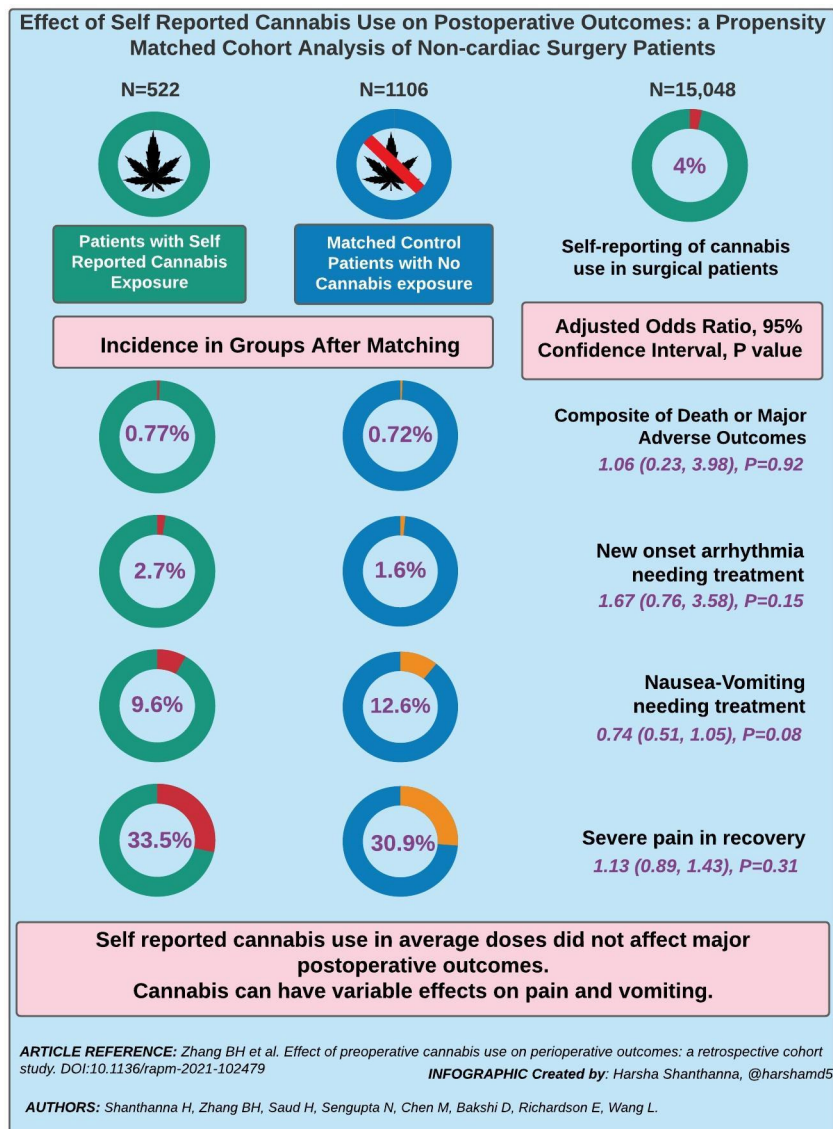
Effect of Self Reported Cannabis Use on Postoperative Outcomes: a Propensity Matched Cohort Analysis of Non-cardiac Surgery Patients

N=522

N=1106

N=15,048

4%

Patients with Self Reported Cannabis Exposure

Matched Control Patients with No Cannabis exposure

Self-reporting of cannabis use in surgical patients

Incidence in Groups After Matching

Adjusted Odds Ratio, 95% Confidence Interval, P value

0.77%

0.72%

Composite of Death or Major Adverse Outcomes
1.06 (0.23, 3.98), P=0.92

2.7%

1.6%

New onset arrhythmia needing treatment
1.67 (0.76, 3.58), P=0.15

9.6%

12.6%

Nausea-Vomiting needing treatment
0.74 (0.51, 1.05), P=0.08

33.5%

30.9%

Severe pain in recovery
1.13 (0.89, 1.43), P=0.31

Self reported cannabis use in average doses did not affect major postoperative outcomes.
Cannabis can have variable effects on pain and vomiting.

ARTICLE REFERENCE: Zhang BH et al. Effect of preoperative cannabis use on perioperative outcomes: a retrospective cohort study. DOI:10.1136/rapm-2021-102479

INFOGRAPHIC Created by: Harsha Shanthanna, @harshamd5

AUTHORS: Shanthanna H, Zhang BH, Saud H, Sengupta N, Chen M, Bakshi D, Richardson E, Wang L.